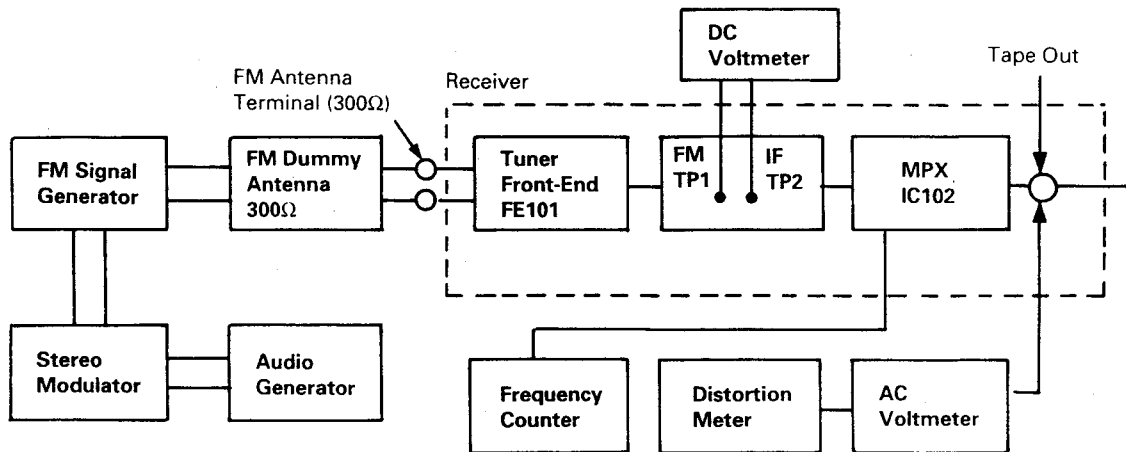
DC Voltmeter

Tape Out

FM Antenna Terminal (300Ω)

Receiver

FM Signal Generator

FM Dummy Antenna 300Ω

Tuner Front-End FE101

FM TP1

IF TP2

MPX IC102

Stereo Modulator

Audio Generator

Frequency Counter

Distortion Meter

AC Voltmeter